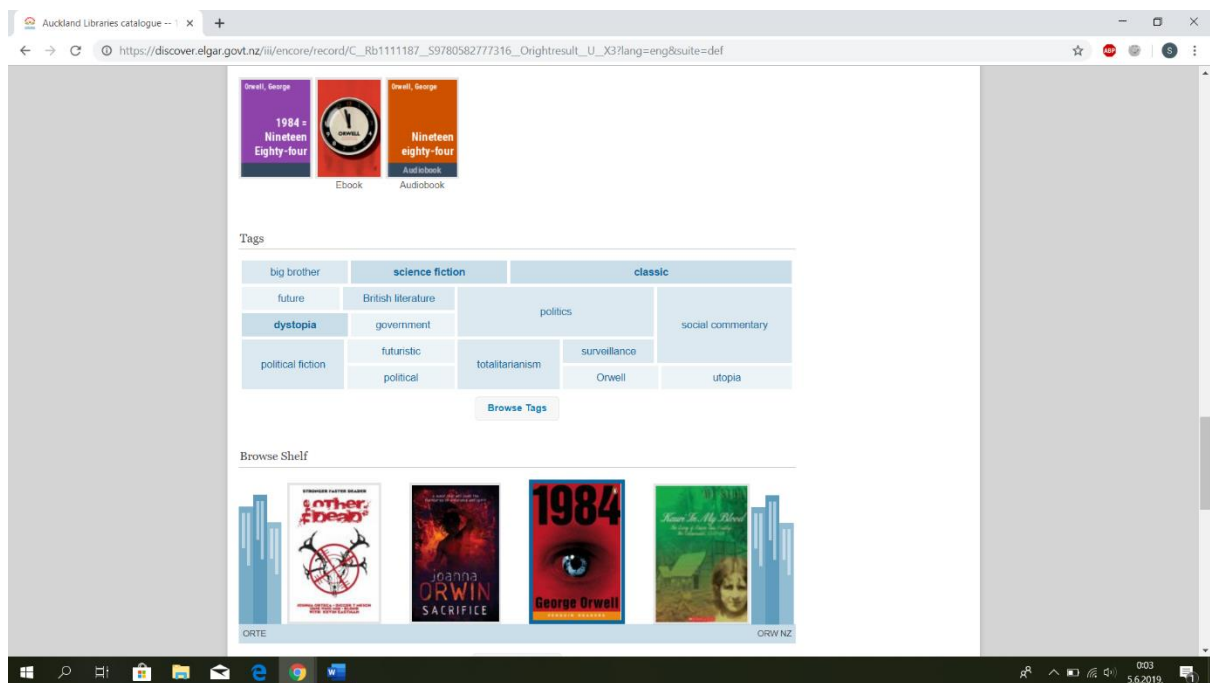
Auckland Libraries catalogue -- ×

https://discover.elgar.govt.nz/iii/encore/record/C__Rb1111187__S9780582777316__Orightresult__U__X3?lang=eng&suite=def

Orwell, George
1984 = Nineteen Eighty-four

ORWELL
Ebook

Orwell, George
Nineteen eighty-four
Audiobook
Audiobook

Tags

| big brother | science fiction | classic | |
|---|---|---|---|
| future | British literature | politics | social commentary |
| dystopia | government | | |
| political fiction | futuristic | totalitarianism | surveillance | |
| | political | | Orwell | utopia |

Browse Tags

Browse Shelf

STRONGER FASTER READER
the other dead

JOANNA ORWIN
SACRIFICE

1984
George Orwell

Kauri In My Blood

ORTE

ORW NZ

0:03
5.6.2019.